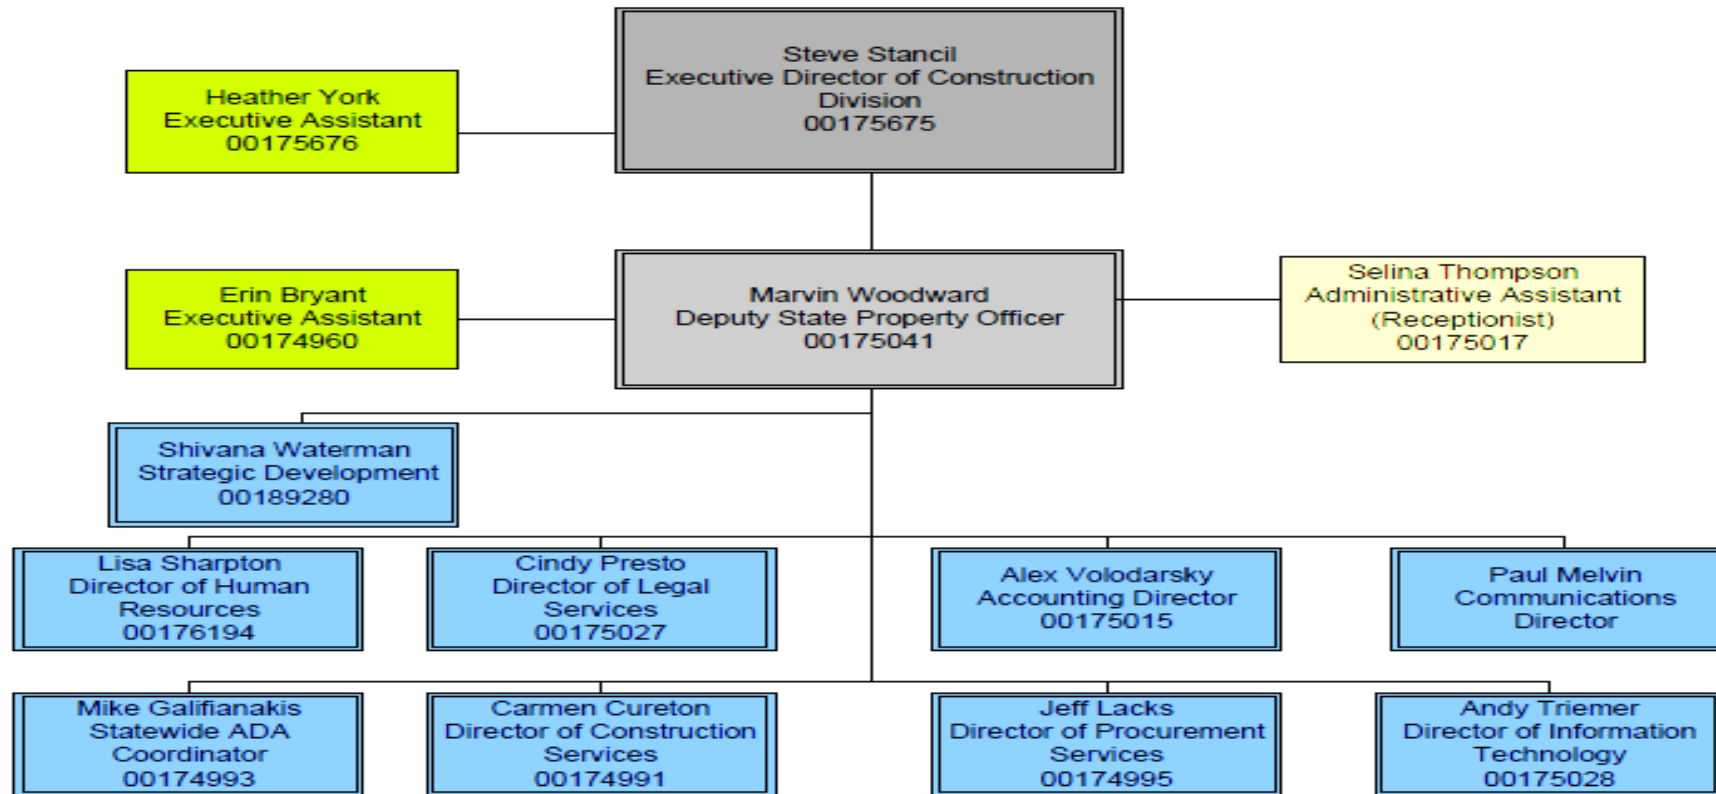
Steve Stancil
Executive Director of Construction Division
00175675

Heather York
Executive Assistant
00175676

Erin Bryant
Executive Assistant
00174960

Marvin Woodward
Deputy State Property Officer
00175041

Selina Thompson
Administrative Assistant
(Receptionist)
00175017

Shivana Waterman
Strategic Development
00189280

Lisa Sharpton
Director of Human Resources
00176194

Cindy Presto
Director of Legal Services
00175027

Alex Volodarsky
Accounting Director
00175015

Paul Melvin
Communications Director

Mike Galifianakis
Statewide ADA Coordinator
00174993

Carmen Cureton
Director of Construction Services
00174991

Jeff Lacks
Director of Procurement Services
00174995

Andy Triemer
Director of Information Technology
00175028